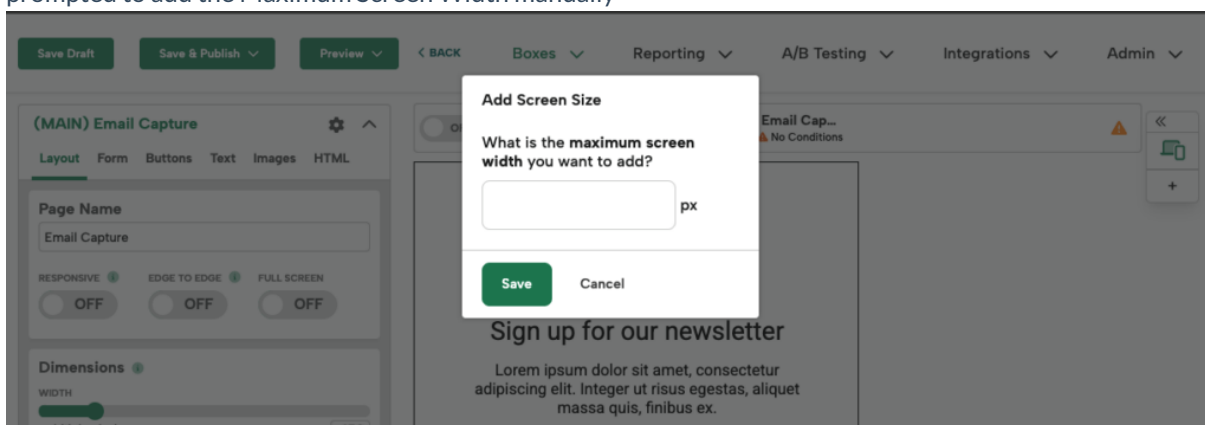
Save Draft Save & Publish Preview < BACK Boxes Reporting A/B Testing Integrations Admin

(MAIN) Email Capture

Layout Form Buttons Text Images HTML

Page Name

Email Capture

RESPONSIVE EDGE TO EDGE FULL SCREEN

OFF OFF OFF

Dimensions

WIDTH

Email Cap...
No Conditions

Add Screen Size

What is the **maximum screen width** you want to add?

px

Save Cancel

Sign up for our newsletter

Lorem ipsum dolor sit amet, consectetur adipiscing elit. Integer ut risus egestas, aliquet massa quis, finibus ex.